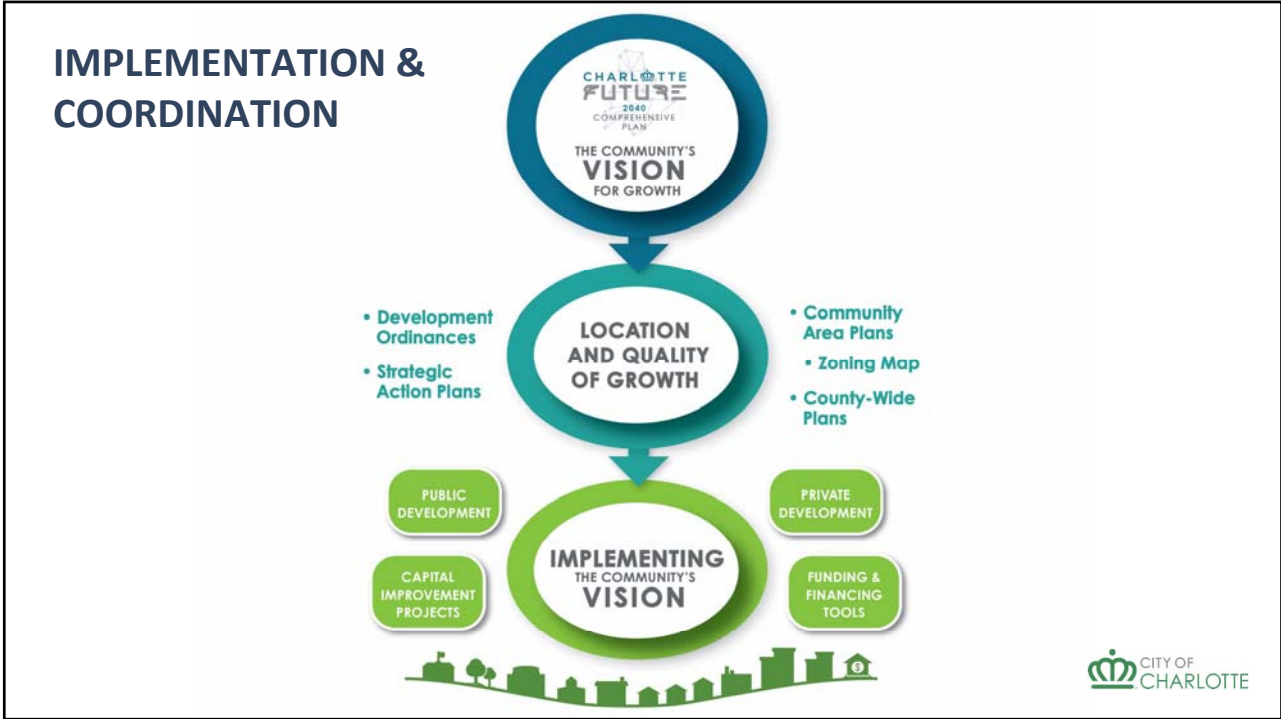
IMPLEMENTATION & COORDINATION

CHARLOTTE FUTURE 2040 COMPREHENSIVE PLAN

THE COMMUNITY'S VISION FOR GROWTH

• Development Ordinances
• Strategic Action Plans

LOCATION AND QUALITY OF GROWTH

• Community Area Plans
• Zoning Map
• County-Wide Plans

PUBLIC DEVELOPMENT

PRIVATE DEVELOPMENT

IMPLEMENTING THE COMMUNITY'S VISION

CAPITAL IMPROVEMENT PROJECTS

FUNDING & FINANCING TOOLS

CITY OF CHARLOTTE